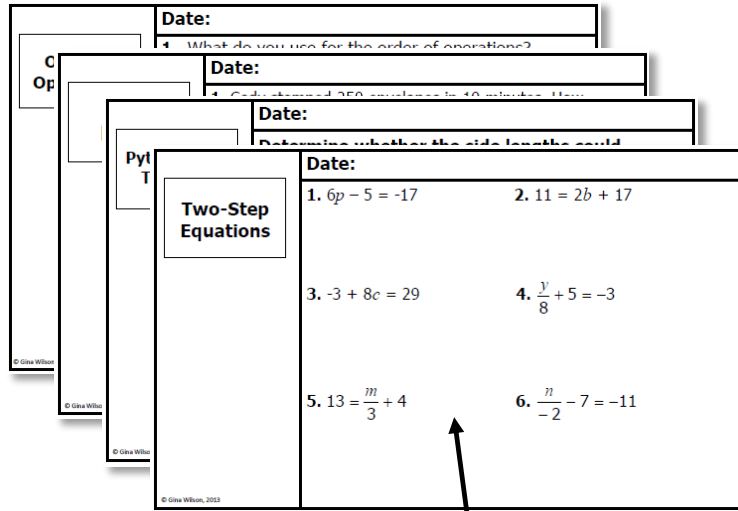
Date:

1. What do you use for the order of operations?

O
Op

Date:

1. Cody stamped 250 envelopes in 10 minutes. How

Date:

Determine whether the side lengths could

Pyt
T

Date:

Two-Step Equations

1. $6p - 5 = -17$

2. $11 = 2b + 17$

3. $-3 + 8c = 29$

4. $\frac{y}{8} + 5 = -3$

5. $13 = \frac{m}{3} + 4$

6. $\frac{n}{-2} - 7 = -11$

© Gina Wilson

© Gina Wilso

© Gina Wilso

© Gina Wilson, 2013